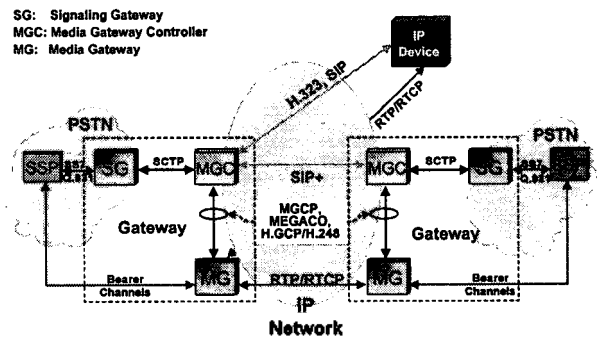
SG: Signaling Gateway
MGC: Media Gateway Controller
MG: Media Gateway

IP Device

H.323, SIP

RTP/RTCP

PSTN

SSP

SS7 Q.931

SG

SCTP

MGC

SIP+

MGC

SCTP

SG

SS7 Q.931

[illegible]

PSTN

Gateway

MGCP MEGACO, H.GCP/H.248

Gateway

Bearer Channels

MG

RTP/RTCP

MG

Bearer Channels

IP Network